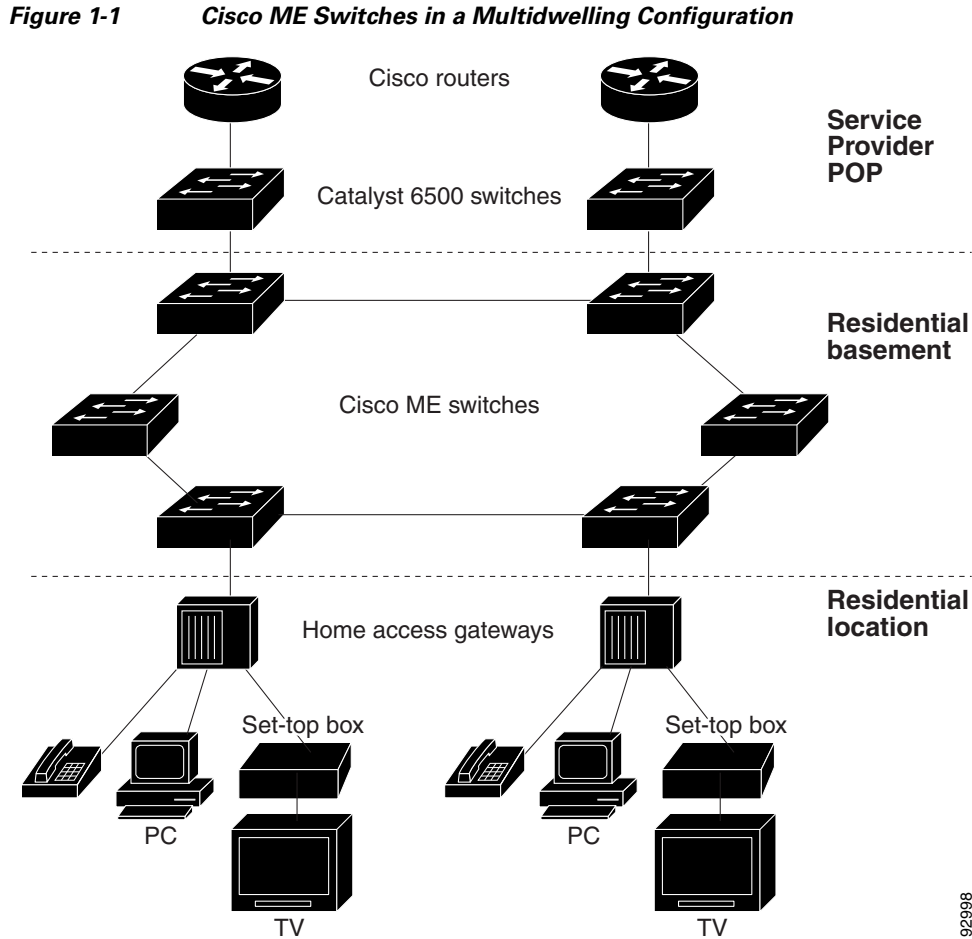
Figure 1-1 Cisco ME Switches in a Multidwelling Configuration

Cisco routers

Service Provider POP

Catalyst 6500 switches

Residential basement

Cisco ME switches

Residential location

Home access gateways

Set-top box

Set-top box

PC

PC

TV

TV

92998